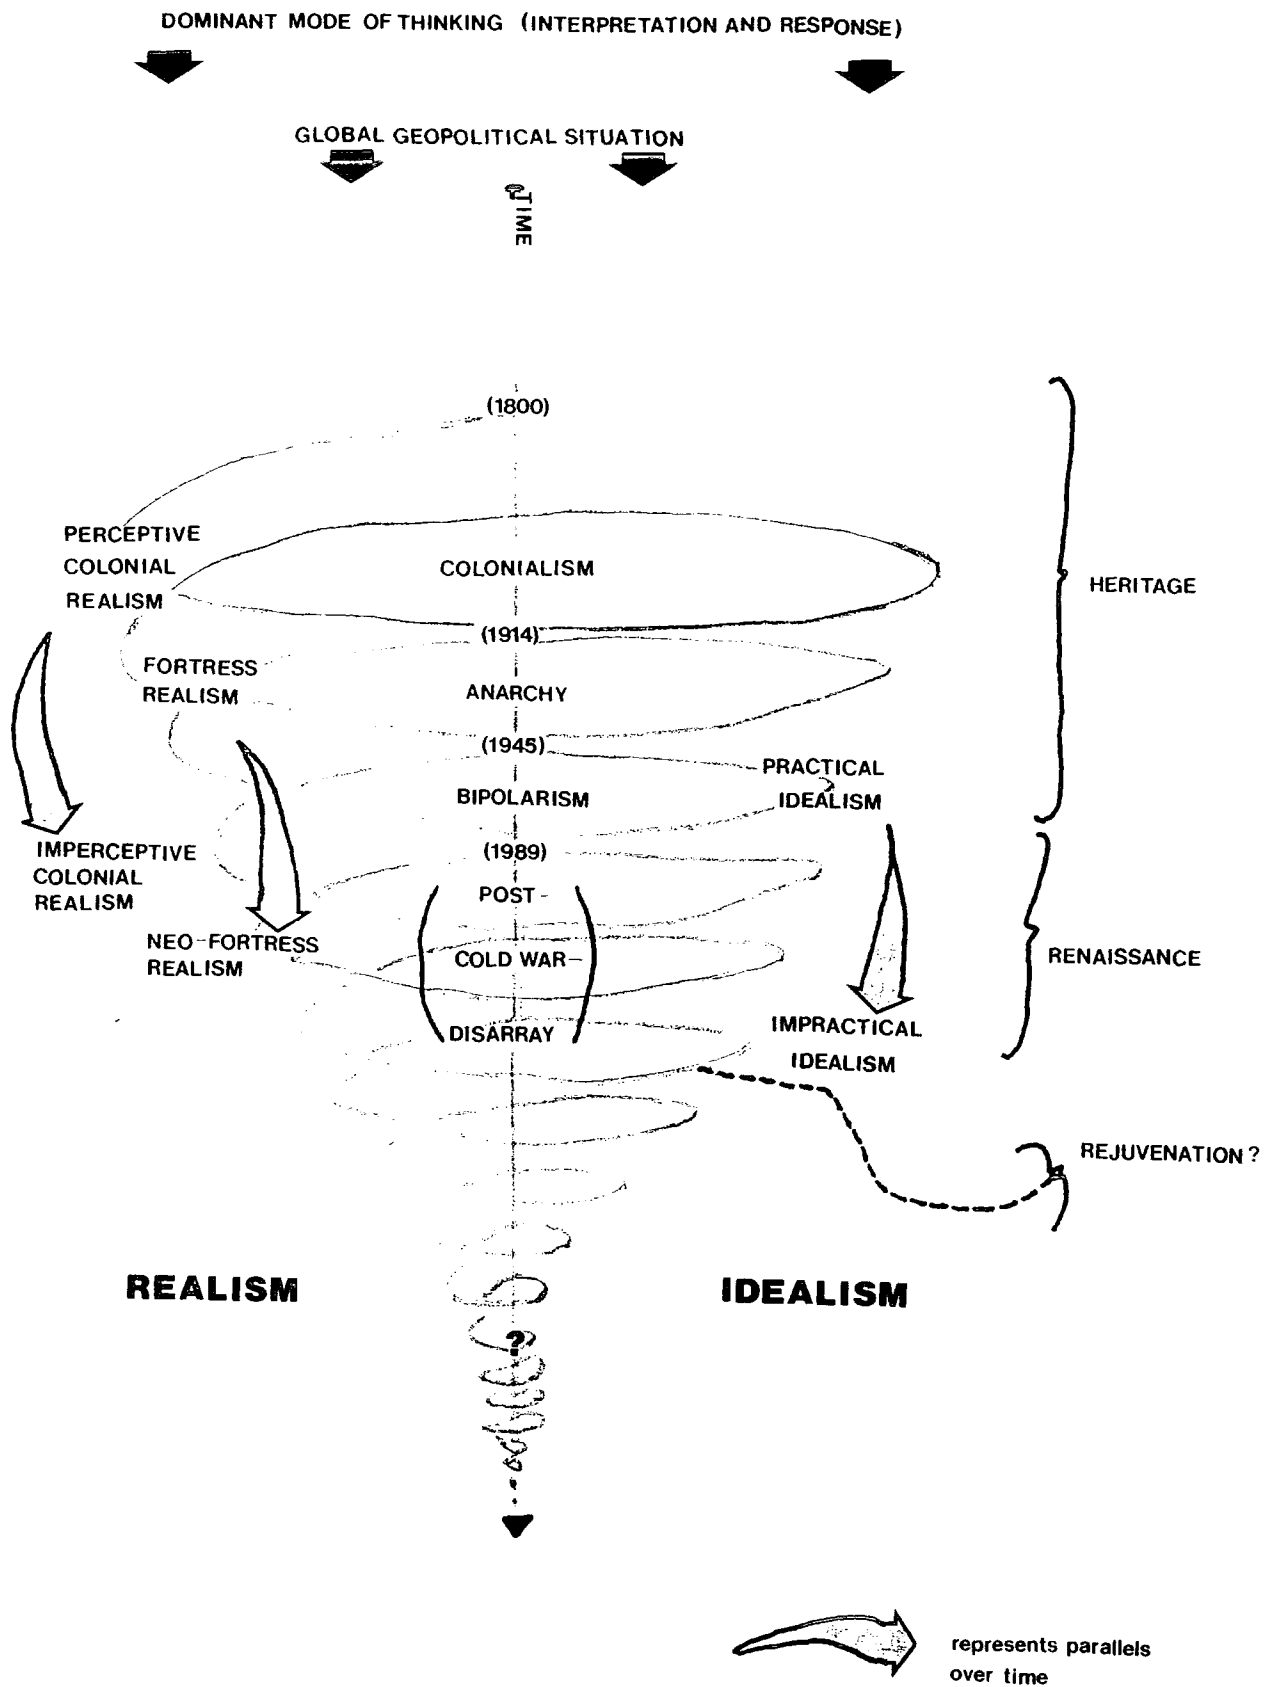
DOMINANT MODE OF THINKING (INTERPRETATION AND RESPONSE)

GLOBAL GEOPOLITICAL SITUATION

TIME

(1800)

PERCEPTIVE COLONIAL REALISM

COLONIALISM

HERITAGE

(1914)

FORTRESS REALISM

ANARCHY

(1945)

PRACTICAL IDEALISM

BIPOLARISM

IMPERCEPTIVE COLONIAL REALISM

(1989)

POST-

NEO-FORTRESS REALISM

COLD WAR-

RENAISSANCE

DISARRAY

IMPRACTICAL IDEALISM

REJUVENATION ?

REALISM

IDEALISM

?

represents parallels over time